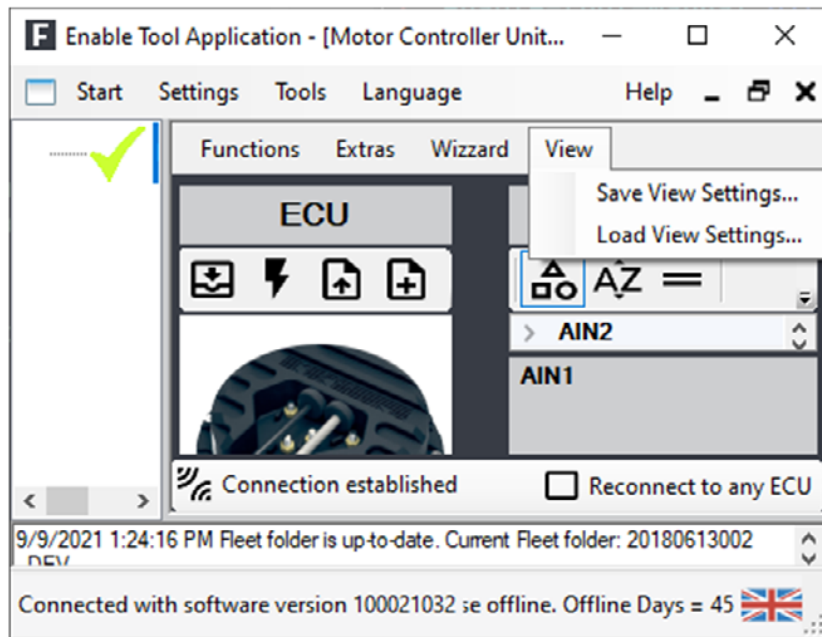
F Enable Tool Application - [Motor Controller Unit...

Start Settings Tools Language Help

Functions Extras Wizzard View

Save View Settings...
Load View Settings...

ECU

AIN2

AIN1

Connection established

Reconnect to any ECU

9/9/2021 1:24:16 PM Fleet folder is up-to-date. Current Fleet folder: 20180613002 DEV

Connected with software version 100021032 se offline. Offline Days = 45